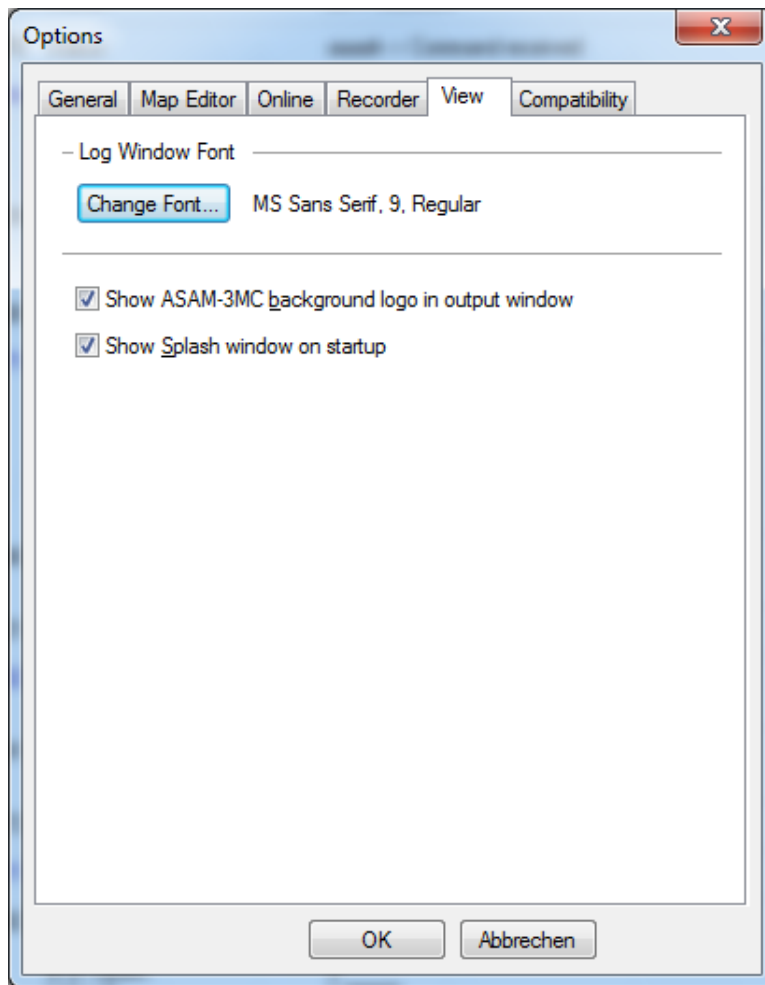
Options

General | Map Editor | Online | Recorder | View | Compatibility

Log Window Font

Change Font...

MS Sans Serif, 9, Regular

Show ASAM-3MC background logo in output window

Show Splash window on startup

OK

Abbrechen